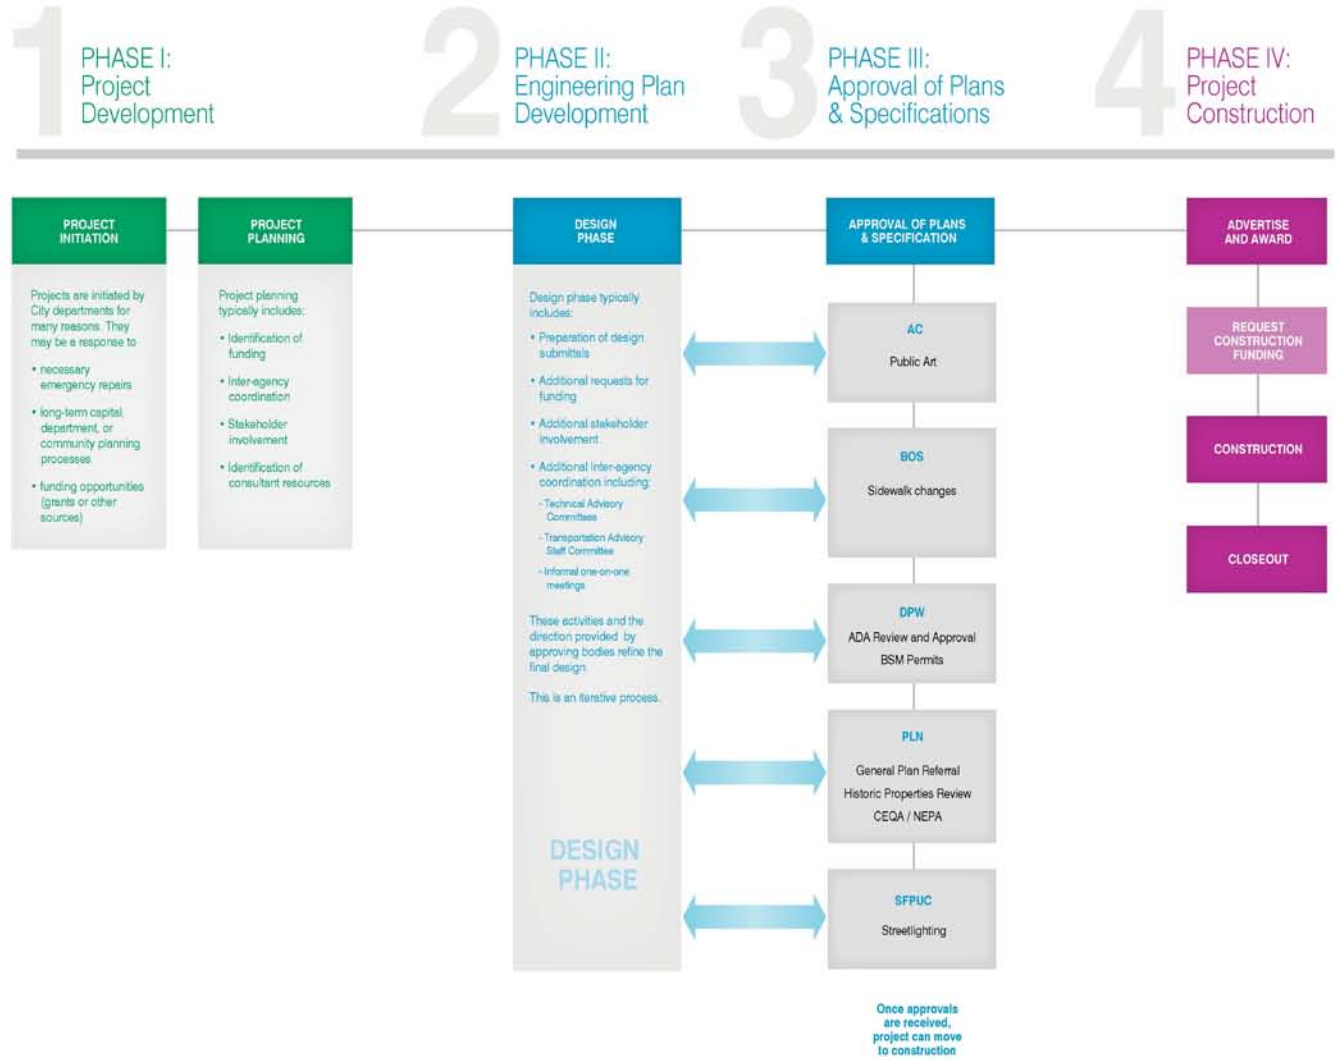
1 PHASE I: Project Development

2 PHASE II: Engineering Plan Development

3 PHASE III: Approval of Plans & Specifications

4 PHASE IV: Project Construction

PROJECT INITIATION

Projects are initiated by City departments for many reasons. They may be a response to

• necessary emergency repairs

• long-term capital, department, or community planning processes

• funding opportunities (grants or other sources)

PROJECT PLANNING

Project planning typically includes:

• Identification of funding

• Inter-agency coordination

• Stakeholder involvement

• Identification of consultant resources

DESIGN PHASE

Design phase typically includes:

• Preparation of design submittals

• Additional requests for funding

• Additional stakeholder involvement

• Additional Inter-agency coordination including:

- Technical Advisory Committees

- Transportation Advisory Staff Committee

- Informal one-on-one meetings

These activities and the direction provided by approving bodies refine the final design.

This is an iterative process.

DESIGN PHASE

APPROVAL OF PLANS & SPECIFICATION

AC

Public Art

BOS

Sidewalk changes

DPW

ADA Review and Approval

BSM Permits

PLN

General Plan Referral

Historic Properties Review

CEQA / NEPA

SFPUC

Streetlighting

Once approvals are received, project can move to construction

ADVERTISE AND AWARD

REQUEST CONSTRUCTION FUNDING

CONSTRUCTION

CLOSEOUT